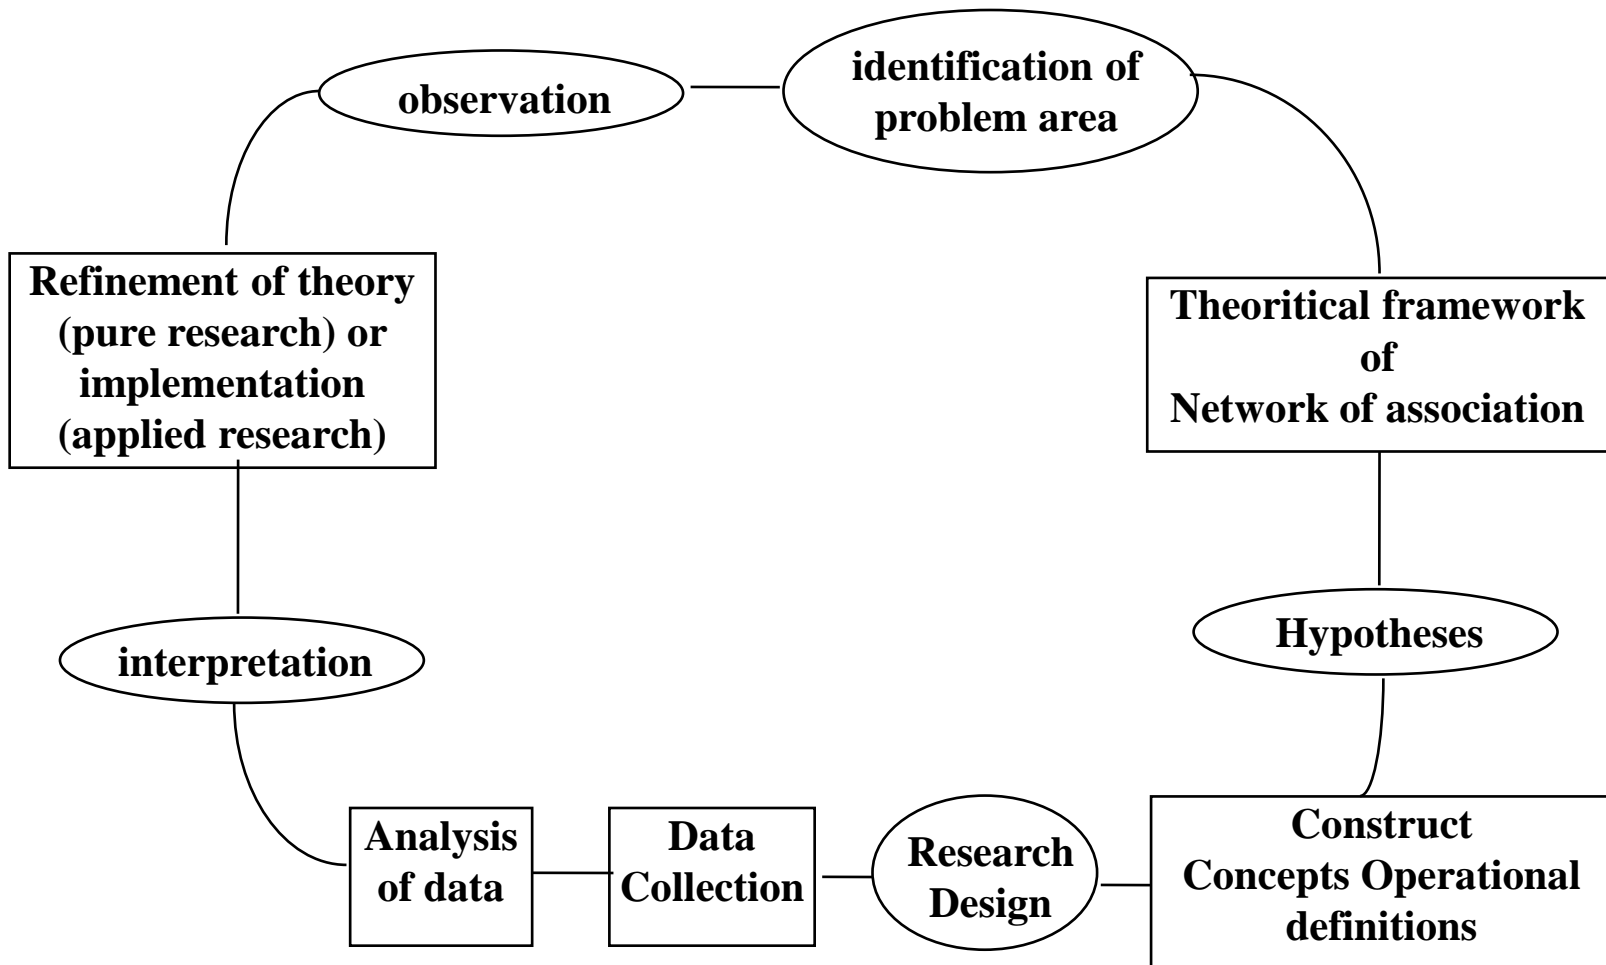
observation

identification of problem area

Theoritical framework of Network of association

Hypotheses

Construct Concepts Operational definitions

Research Design

Data Collection

Analysis of data

interpretation

Refinement of theory (pure research) or implementation (applied research)